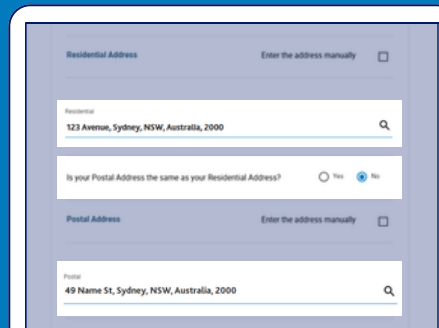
Residential Address

Enter the address manually

Residential
123 Avenue, Sydney, NSW, Australia, 2000

Is your Postal Address the same as your Residential Address?

Yes

No

Postal Address

Enter the address manually

Postal
49 Name St, Sydney, NSW, Australia, 2000